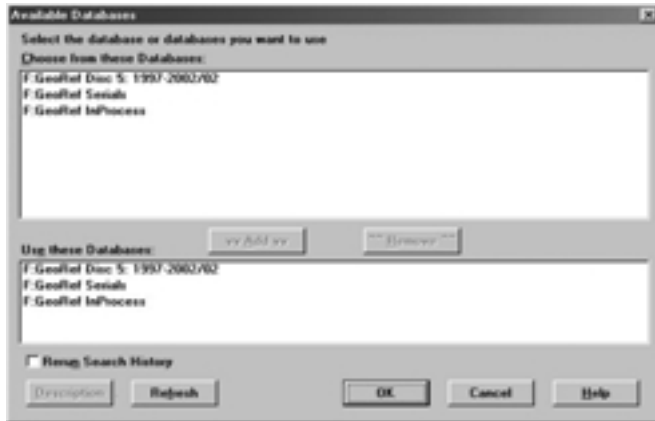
Available Databases

Select the database or databases you want to use

Choose from these Databases:

F:GeoRef Disc 5: 1997-2002/02
F:GeoRef Serials
F:GeoRef InProcess

vv Add vv

^^ Remove ^^

Use these Databases:

F:GeoRef Disc 5: 1997-2002/02
F:GeoRef Serials
F:GeoRef InProcess

Rerun Search History

Description

Refresh

OK

Cancel

Help